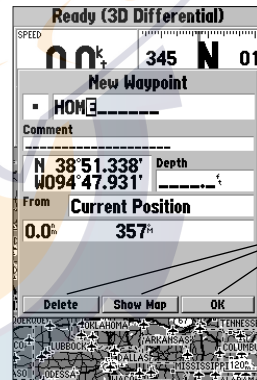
Ready (3D Differential)

SPEED

0 0kt

345 N 01

New Waypoint

HOME

Comment

N 38°51.338'
W094°47.931'

Depth

From Current Position

0.0

357

Delete Show Map OK

OKLAHOMA
TENNESS
LUBBOCK
ARKANSAS
COLUMBU
DALLAS
MISSISSIPPI
ODESSA
120